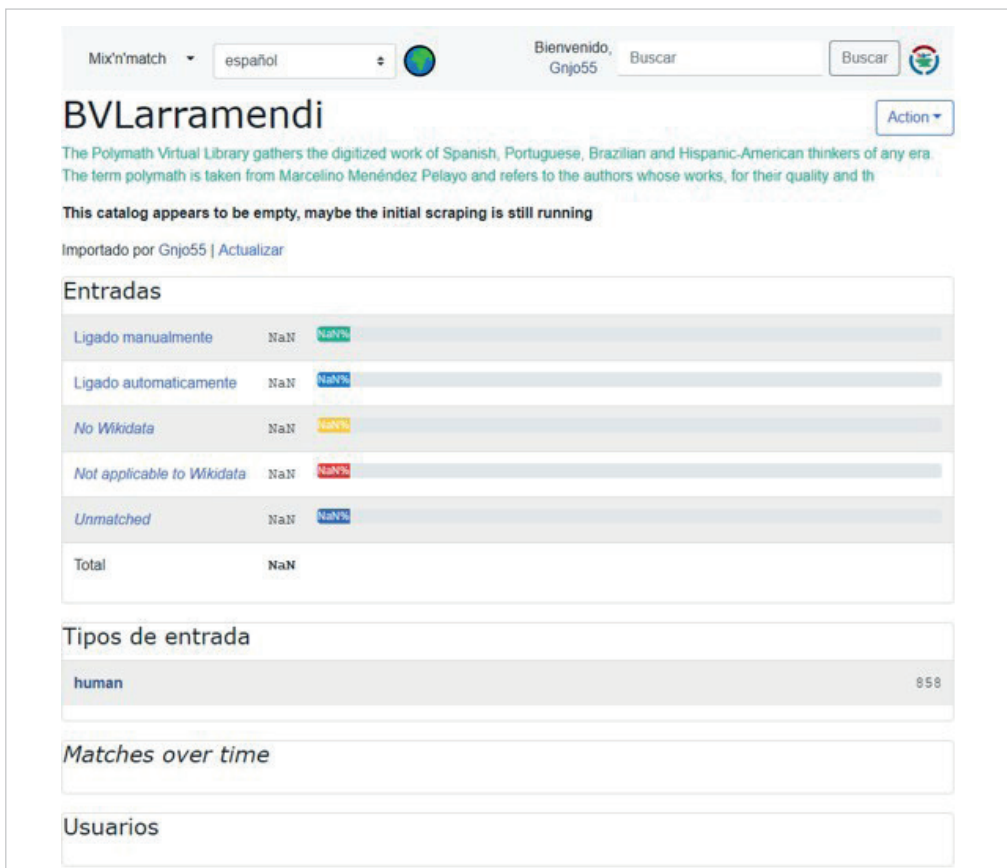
Mix'n'match ▾ español Bienvenido, Gnjo55 Buscar Buscar

BVLarramendi

Action ▾

The Polymath Virtual Library gathers the digitized work of Spanish, Portuguese, Brazilian and Hispanic-American thinkers of any era. The term polymath is taken from Marcelino Menéndez Pelayo and refers to the authors whose works, for their quality and th

This catalog appears to be empty, maybe the initial scraping is still running

Importado por Gnjo55 | Actualizar

Entradas

| | | |
|---|---|---|
| Ligado manualmente | NaN | NaN% |
| Ligado automaticamente | NaN | NaN% |
| No Wikidata | NaN | NaN% |
| Not applicable to Wikidata | NaN | NaN% |
| Unmatched | NaN | NaN% |
| Total | NaN | |

Tipos de entrada

| | |
|---|---|
| human | 858 |

Matches over time

Usuarios